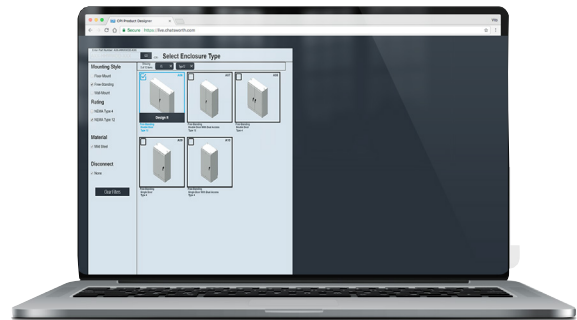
CPI Product Designer

Secure https://live.chatsworth.com

Select Enclosure Type

Mounting Style

Floor Mount

Free Standing

Wall Mount

Rating

NEMA Type 4

NEMA Type 12

Material

Mild Steel

Disconnect

None

Clear Filters

Design It